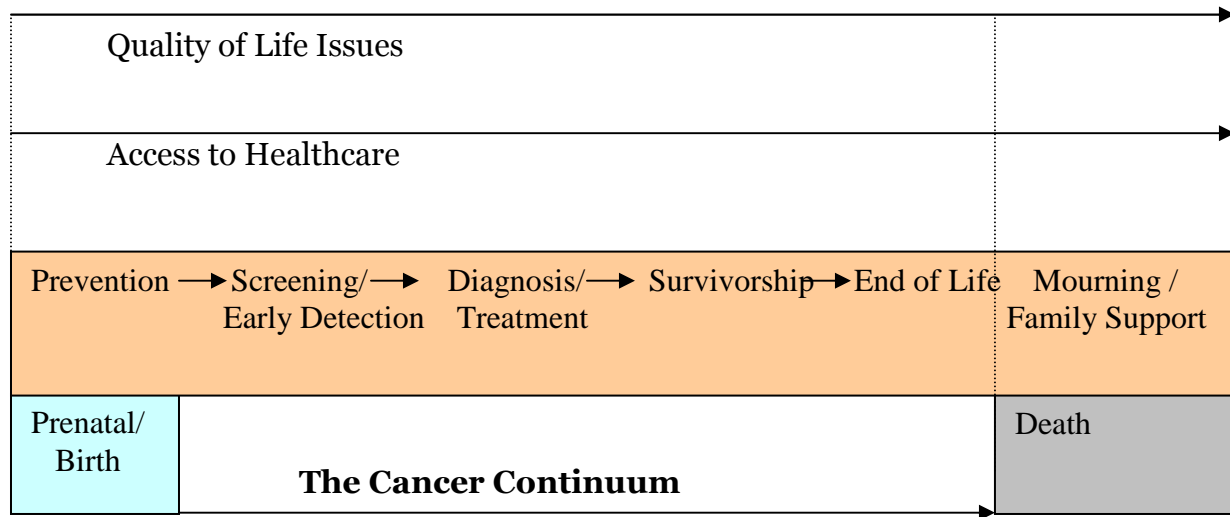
Quality of Life Issues

Access to Healthcare

Prevention → Screening/ Early Detection → Diagnosis/ Treatment → Survivorship → End of Life

Mourning / Family Support

Prenatal/ Birth

The Cancer Continuum

Death